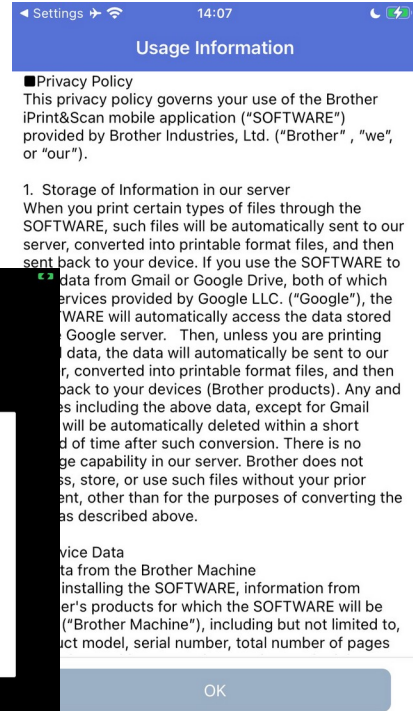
◂ Settings ✈ 14:07

Usage Information

■Privacy Policy
This privacy policy governs your use of the Brother iPrint&Scan mobile application ("SOFTWARE") provided by Brother Industries, Ltd. ("Brother" , "we", or "our").

1. Storage of Information in our server
When you print certain types of files through the SOFTWARE, such files will be automatically sent to our server, converted into printable format files, and then sent back to your device. If you use the SOFTWARE to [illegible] data from Gmail or Google Drive, both of which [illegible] services provided by Google LLC. ("Google"), the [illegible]WARE will automatically access the data stored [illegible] Google server. Then, unless you are printing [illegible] data, the data will automatically be sent to our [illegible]r, converted into printable format files, and then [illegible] back to your devices (Brother products). Any and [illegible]s including the above data, except for Gmail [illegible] will be automatically deleted within a short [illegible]d of time after such conversion. There is no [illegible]ge capability in our server. Brother does not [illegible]ss, store, or use such files without your prior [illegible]ent, other than for the purposes of converting the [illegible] as described above.

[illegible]vice Data
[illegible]ta from the Brother Machine
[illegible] installing the SOFTWARE, information from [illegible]er's products for which the SOFTWARE will be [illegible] ("Brother Machine"), including but not limited to, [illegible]uct model, serial number, total number of pages

OK